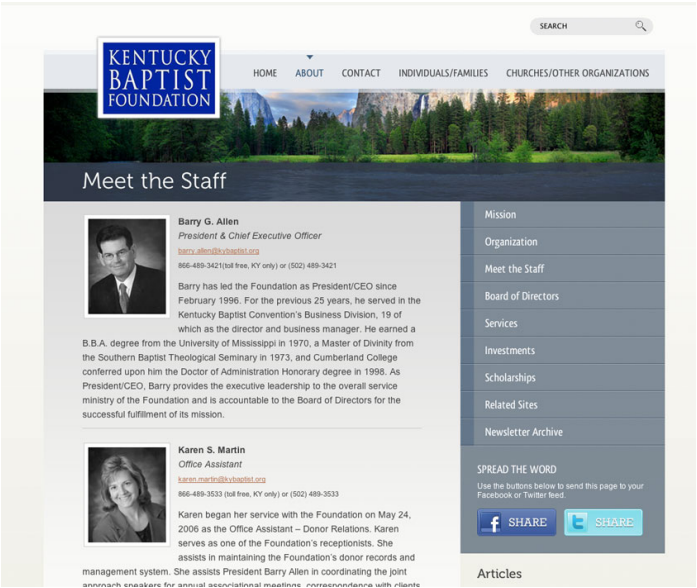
SEARCH

KENTUCKY BAPTIST FOUNDATION

HOME ABOUT CONTACT INDIVIDUALS/FAMILIES CHURCHES/OTHER ORGANIZATIONS

Meet the Staff

Barry G. Allen
President & Chief Executive Officer
barry.allen@kybaptist.org
866-489-3421(toll free, KY only) or (502) 489-3421

Barry has led the Foundation as President/CEO since February 1996. For the previous 25 years, he served in the Kentucky Baptist Convention's Business Division, 19 of which as the director and business manager. He earned a B.B.A. degree from the University of Mississippi in 1970, a Master of Divinity from the Southern Baptist Theological Seminary in 1973, and Cumberland College conferred upon him the Doctor of Administration Honorary degree in 1998. As President/CEO, Barry provides the executive leadership to the overall service ministry of the Foundation and is accountable to the Board of Directors for the successful fulfillment of its mission.

Karen S. Martin
Office Assistant
karen.martin@kybaptist.org
866-489-3533 (toll free, KY only) or (502) 489-3533

Karen began her service with the Foundation on May 24, 2006 as the Office Assistant – Donor Relations. Karen serves as one of the Foundation's receptionists. She assists in maintaining the Foundation's donor records and management system. She assists President Barry Allen in coordinating the joint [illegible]

Mission
Organization
Meet the Staff
Board of Directors
Services
Investments
Scholarships
Related Sites
Newsletter Archive

SPREAD THE WORD
Use the buttons below to send this page to your Facebook or Twitter feed.
f SHARE
SHARE

Articles